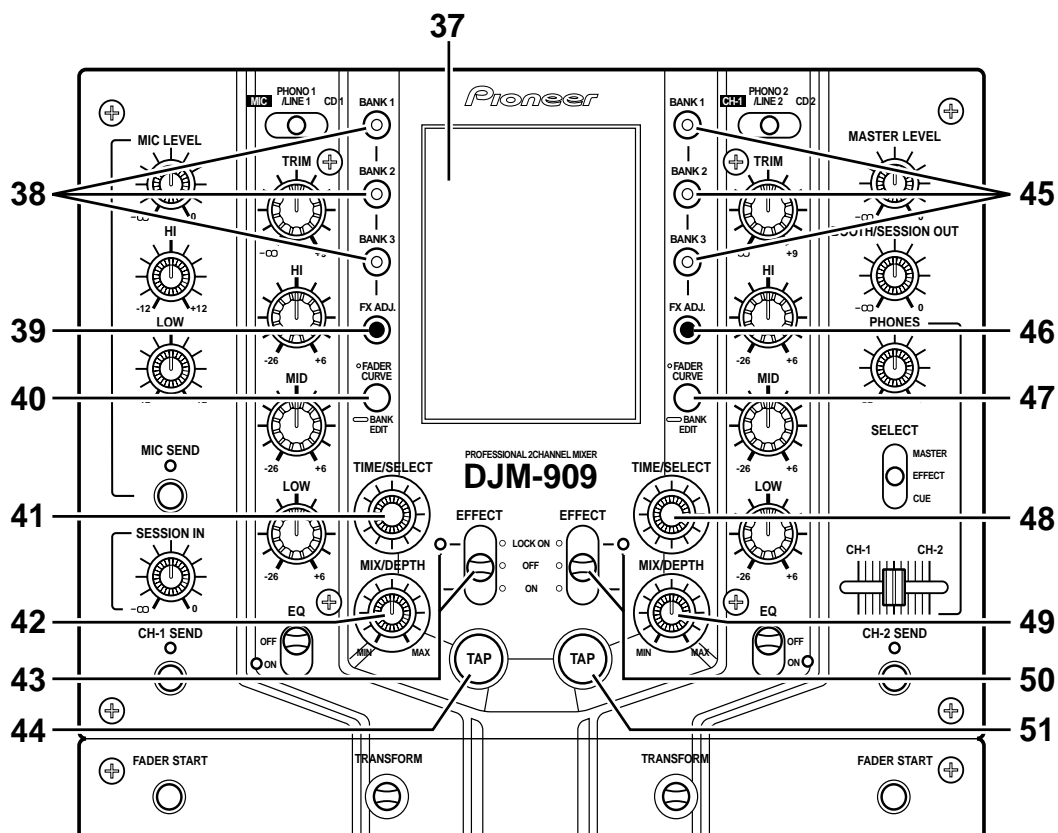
37

Pioneer

MIC PHONO 1 /LINE 1 CD 1

MIC LEVEL
$-\infty$ 0
HI
-12 +12
LOW

MIC SEND

SESSION IN
$-\infty$ 0

CH-1 SEND

BANK 1
BANK 2
BANK 3
FX ADJ.
FADER CURVE
BANK EDIT

TRIM
$-\infty$ +9
HI
-26 +6
MID
-26 +6
LOW
-26 +6

EQ
OFF
ON

TIME/SELECT
MIX/DEPTH
MIN MAX

EFFECT
LOCK ON
OFF
ON

EFFECT

TAP
TAP

PROFESSIONAL 2CHANNEL MIXER
DJM-909

CH-1 PHONO 2 /LINE 2 CD 2

BANK 1
BANK 2
BANK 3
FX ADJ.
FADER CURVE
BANK EDIT

TRIM
+9
HI
-26 +6
MID
-26 +6
LOW
-26 +6

TIME/SELECT
MIX/DEPTH
MIN MAX

EQ
OFF
ON

MASTER LEVEL
BOOTH/SESSION OUT
$-\infty$ 0
PHONES

SELECT
MASTER
EFFECT
CUE

CH-1 CH-2

CH-2 SEND

FADER START
TRANSFORM
TRANSFORM
FADER START

38
39
40
41
42
43
44
45
46
47
48
49
50
51